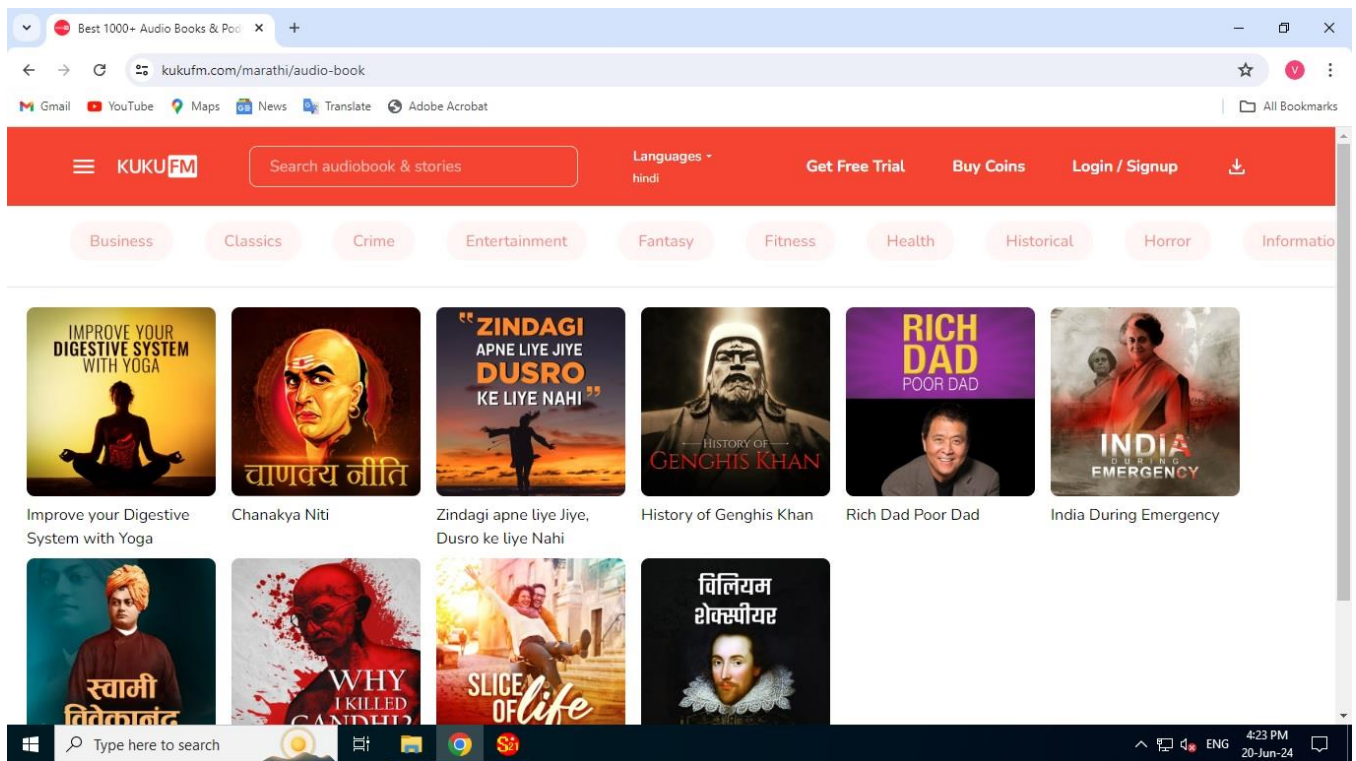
Best 1000+ Audio Books & Pod ×
+
kukufm.com/marathi/audio-book
Gmail YouTube Maps News Translate Adobe Acrobat
All Bookmarks

KUKU FM
Search audiobook & stories
Languages
hindi
Get Free Trial
Buy Coins
Login / Signup

Business Classics Crime Entertainment Fantasy Fitness Health Historical Horror Informatio

IMPROVE YOUR DIGESTIVE SYSTEM WITH YOGA
Improve your Digestive System with Yoga

चाणक्य नीति
Chanakya Niti

"ZINDAGI APNE LIYE JIYE DUSRO KE LIYE NAHI"
Zindagi apne liye Jiye, Dusro ke liye Nahi

HISTORY OF GENGHIS KHAN
History of Genghis Khan

RICH DAD POOR DAD
Rich Dad Poor Dad

INDIA DURING EMERGENCY
India During Emergency

स्वामी विवेकानंद

WHY I KILLED GANDHI?

SLICE OF life

विलियम शेक्सपीयर

Type here to search
ENG 4:23 PM 20-Jun-24